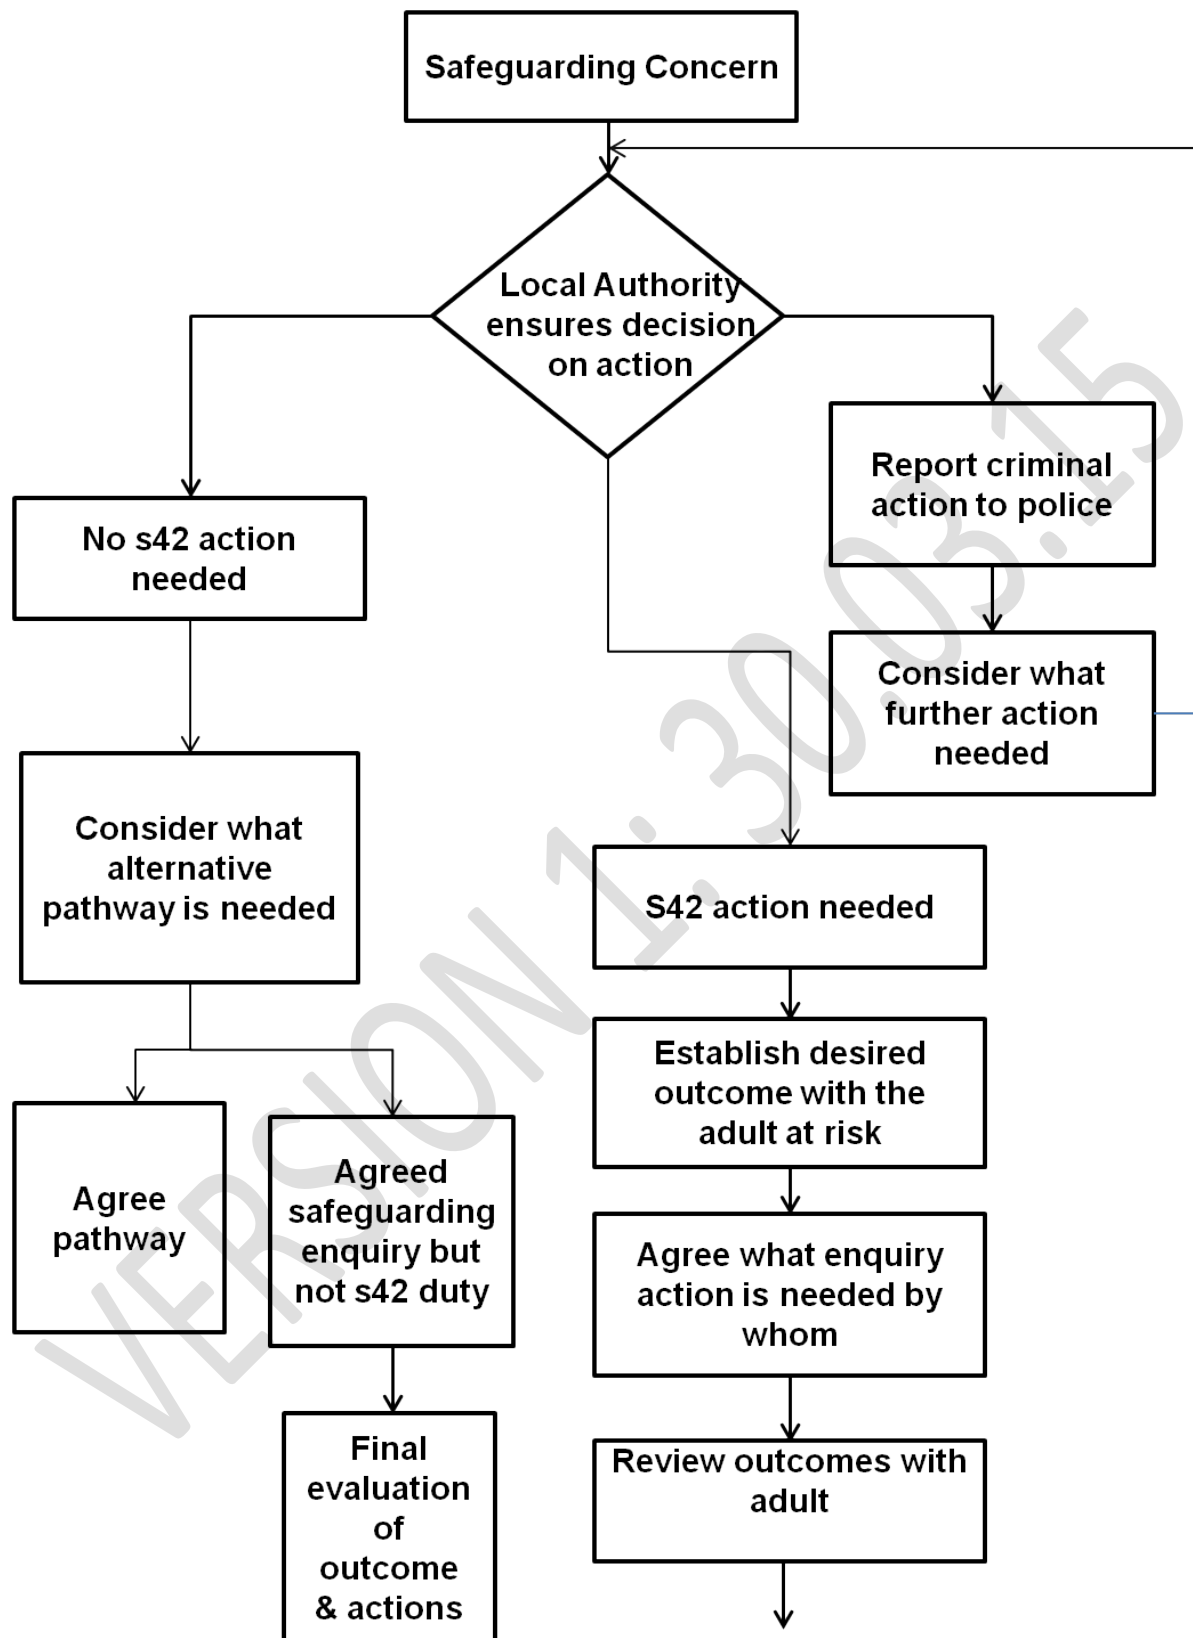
Safeguarding Concern

Local Authority ensures decision on action

No s42 action needed

Report criminal action to police

Consider what further action needed

Consider what alternative pathway is needed

S42 action needed

Establish desired outcome with the adult at risk

Agree pathway

Agreed safeguarding enquiry but not s42 duty

Agree what enquiry action is needed by whom

Final evaluation of outcome & actions

Review outcomes with adult

VERSION 1: 30.03.15